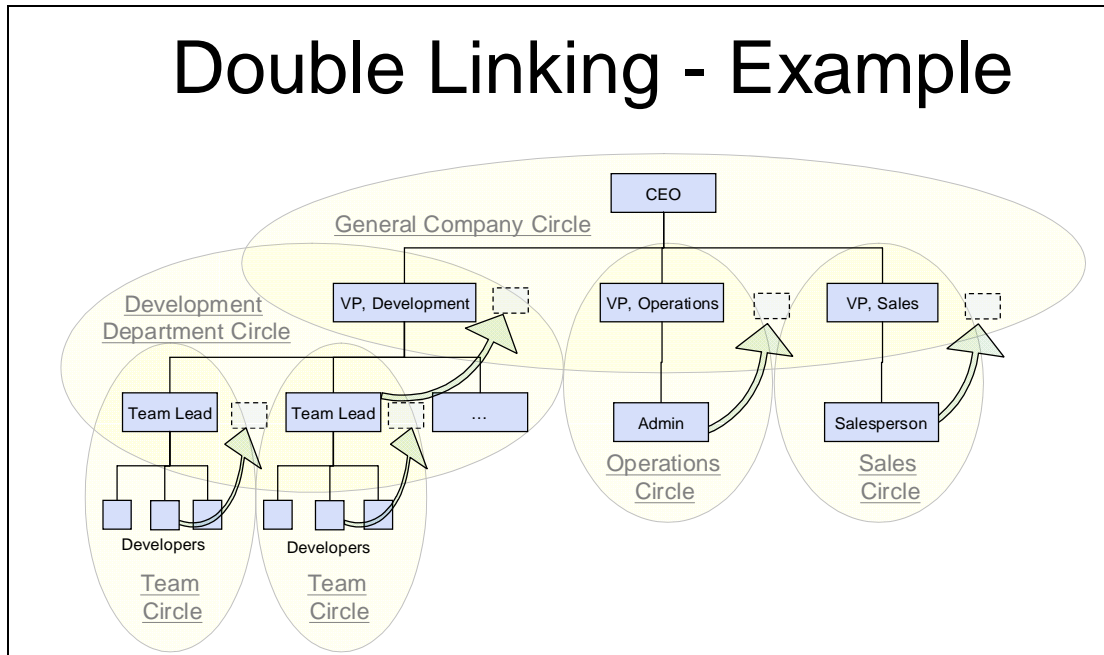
Double Linking - Example

CEO

General Company Circle

Development Department Circle

VP, Development

VP, Operations

VP, Sales

Team Lead

Team Lead

...

Admin

Salesperson

Developers

Developers

Team Circle

Team Circle

Operations Circle

Sales Circle